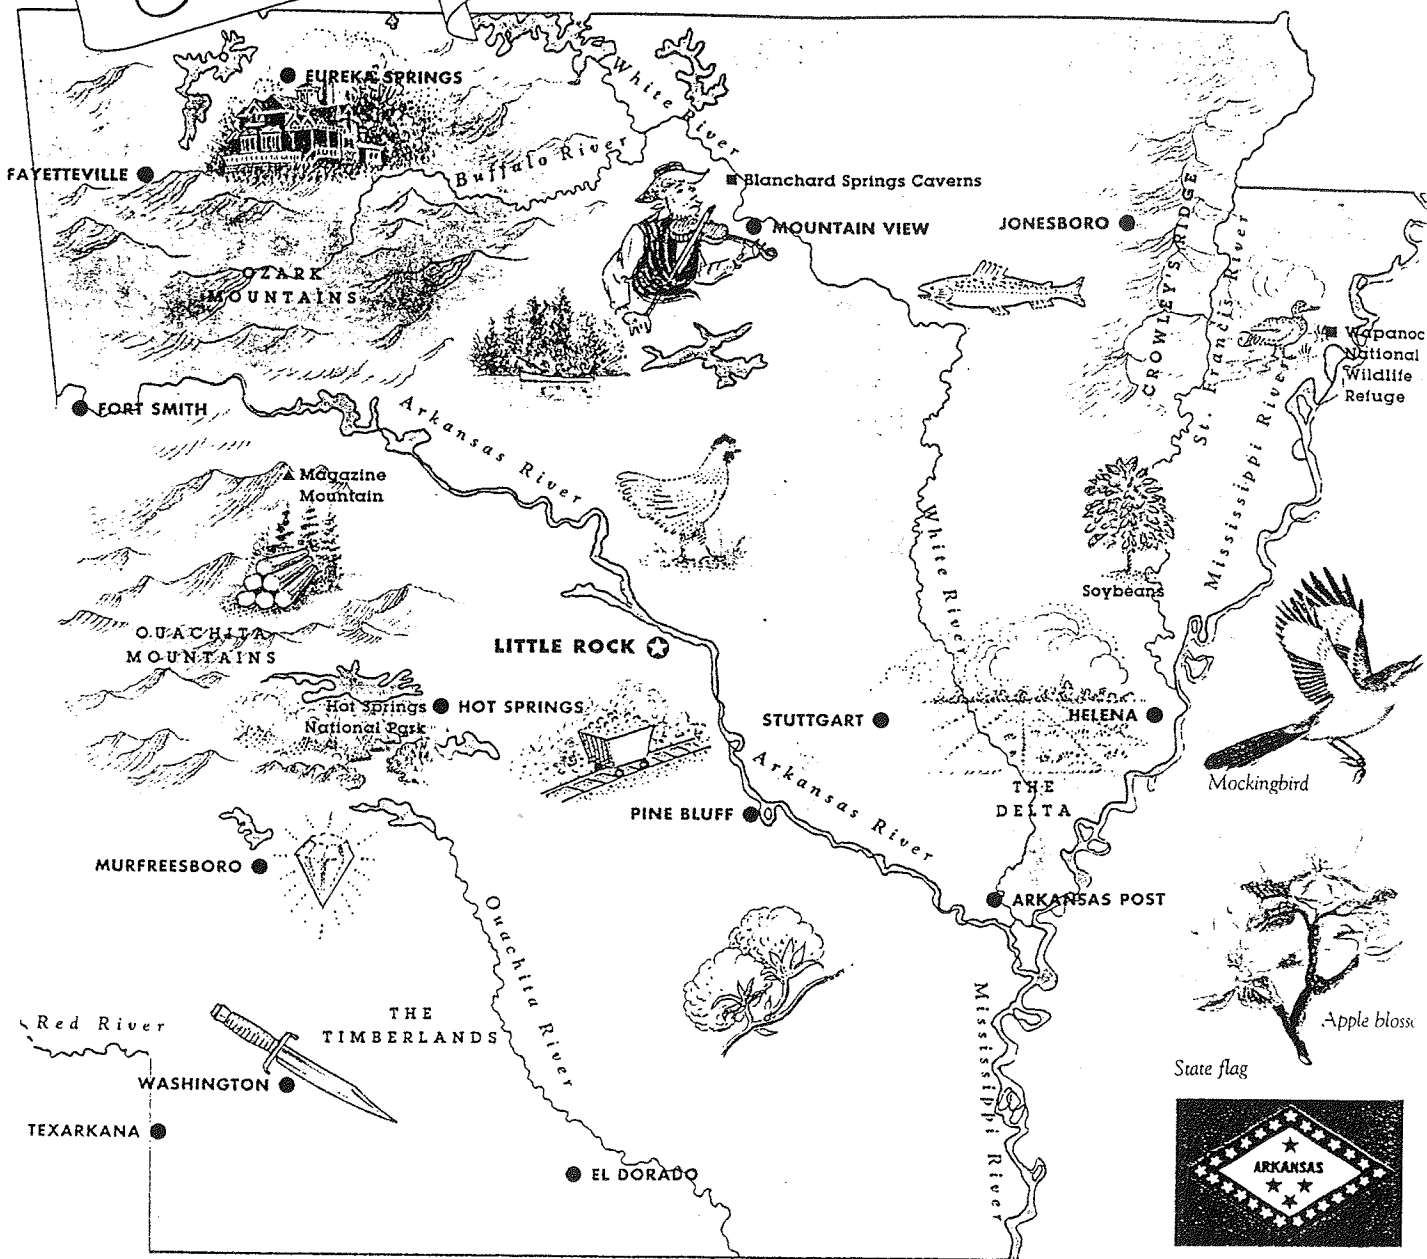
EUREKA SPRINGS

White River

FAYETTEVILLE

Buffalo River

Blanchard Springs Caverns

MOUNTAIN VIEW

JONESBORO

OZARK MOUNTAINS

CROWLEY'S RIDGE

St. Francis River

Wapanoc National Wildlife Refuge

FORT SMITH

Arkansas River

Magazine Mountain

White River

Mississippi River

Soybeans

OUACHITA MOUNTAINS

LITTLE ROCK

Hot Springs National Park

HOT SPRINGS

STUTTGART

HELENA

Mockingbird

Arkansas River

THE DELTA

PINE BLUFF

MURFREESBORO

ARKANSAS POST

Ouachita River

Red River

THE TIMBERLANDS

Mississippi River

Apple blosso

State flag

WASHINGTON

TEXARKANA

EL DORADO

ARKANSAS